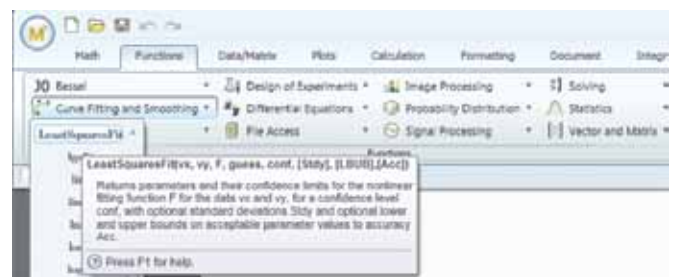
M

Math | Functions | Data/Matrix | Plots | Calculation | Formatting | Document | Integr

J0 Bessel
Curve Fitting and Smoothing
LeastSquaresFit

Design of Experiments
Differential Equations
File Access

Image Processing
Probability Distribution
Signal Processing

Solving
Statistics
Vector and Matrix

Functions

LeastSquaresFit(vx, vy, F, guess, conf, [Stdy], [LBUB],[Acc])

Returns parameters and their confidence limits for the nonlinear fitting function F for the data vx and vy, for a confidence level conf, with optional standard deviations Stdy and optional lower and upper bounds on acceptable parameter values to accuracy Acc.

Press F1 for help.